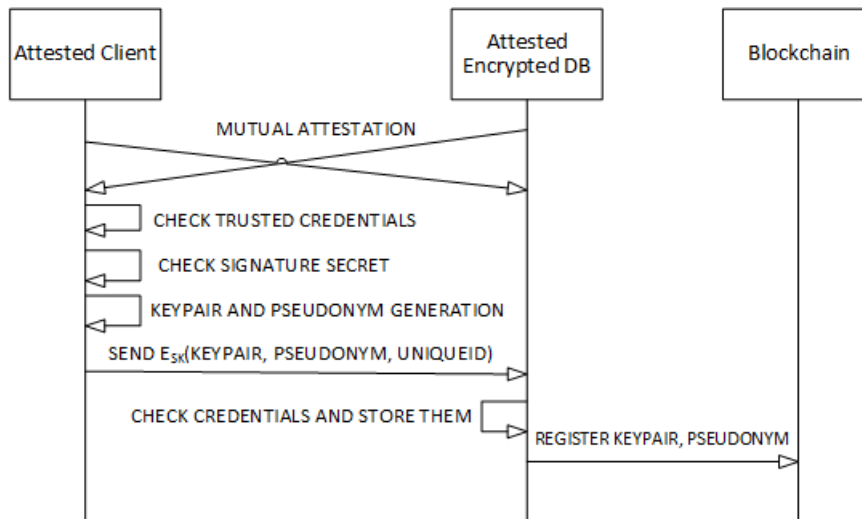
Attested Client

Attested Encrypted DB

Blockchain

MUTUAL ATTESTATION

CHECK TRUSTED CREDENTIALS

CHECK SIGNATURE SECRET

KEYPAIR AND PSEUDONYM GENERATION

SEND $E_{SK}$(KEYPAIR, PSEUDONYM, UNIQUEID)

CHECK CREDENTIALS AND STORE THEM

REGISTER KEYPAIR, PSEUDONYM